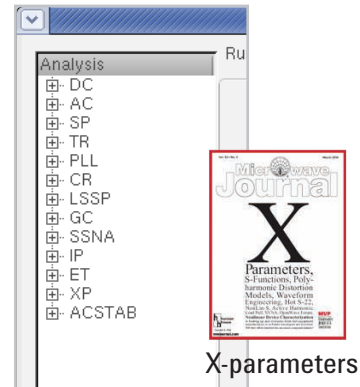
Ru

Analysis
DC
AC
SP
TR
PLL
CR
LSSP
GC
SSNA
IP
ET
XP
ACSTAB

Microwave Journal

X

Parameters, S-Functions, Polyharmonic Distortion Models, Waveform Engineering, Hot S-22, Nonlinear Device Characterization

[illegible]

X-parameters